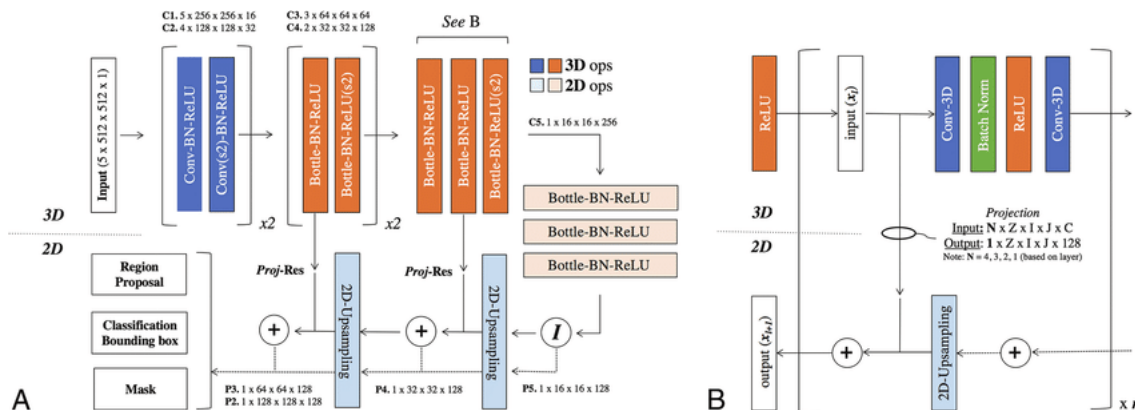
C1. 5 x 256 x 256 x 16
C2. 4 x 128 x 128 x 32

C3. 3 x 64 x 64 x 64
C4. 2 x 32 x 32 x 128

See B

3D ops
2D ops

Input (5 x 512 x 512 x 1)

Conv-BN-ReLU
Conv(s2)-BN-ReLU
x2

Bottle-BN-ReLU
Bottle-BN-ReLU(s2)
x2

Bottle-BN-ReLU
Bottle-BN-ReLU
Bottle-BN-ReLU(s2)

C5. 1 x 16 x 16 x 256

Bottle-BN-ReLU
Bottle-BN-ReLU
Bottle-BN-ReLU

3D
2D

Region Proposal
Classification Bounding box
Mask

Proj-Res
Proj-Res

2D-Upsampling
2D-Upsampling

$I$

P3. 1 x 64 x 64 x 128
P2. 1 x 128 x 128 x 128
P4. 1 x 32 x 32 x 128
P5. 1 x 16 x 16 x 128

A

ReLU
input ($x_l$)
Conv-3D
Batch Norm
ReLU
Conv-3D

3D
2D

Projection
Input: N x Z x I x J x C
Output: 1 x Z x I x J x 128
Note: N = 4, 3, 2, 1 (based on layer)

output ($x_{l+1}$)
2D-Upsampling

B

x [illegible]